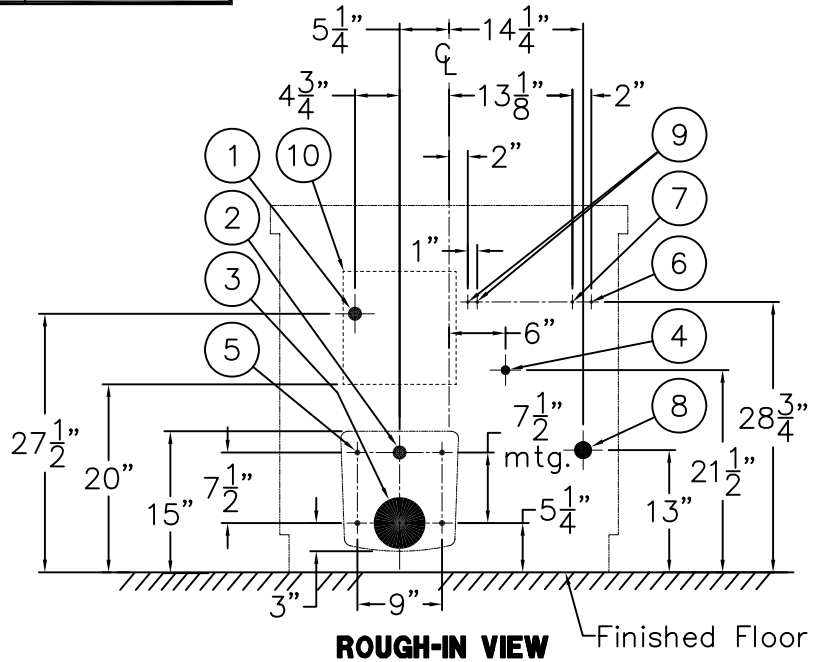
$5\frac{1}{4}$"
$14\frac{1}{4}$"
CL
$4\frac{3}{4}$"
$13\frac{1}{8}$"
2"
2"
1
10
9
2
7
1"
3
6
6"
5
4
$27\frac{1}{2}$"
20"
$7\frac{1}{2}$"
8
mtg.
$28\frac{3}{4}$"
$21\frac{1}{2}$"
15"
$7\frac{1}{2}$"
$5\frac{1}{4}$"
13"
3"
9"
ROUGH-IN VIEW
Finished Floor